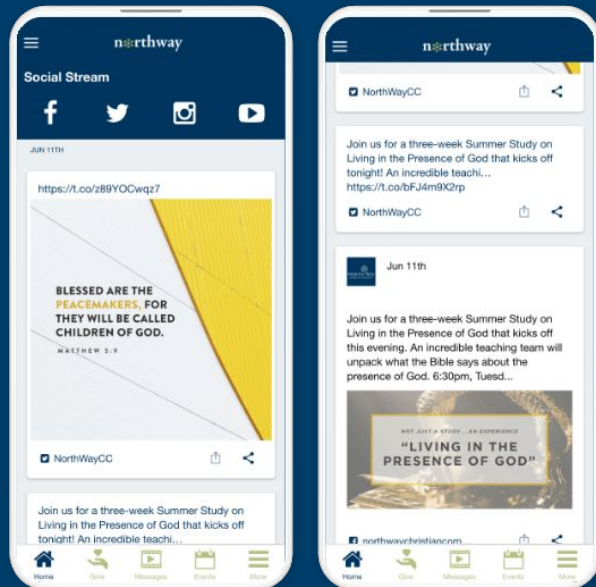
northway

Social Stream

JUN 11TH

https://t.co/z89YOCwqz7

BLESSED ARE THE PEACEMAKERS, FOR THEY WILL BE CALLED CHILDREN OF GOD.

MATTHEW 5:9

NorthWayCC

Join us for a three-week Summer Study on Living in the Presence of God that kicks off tonight! An incredible teachi...

Home Give Messages Events More

northway

NorthWayCC

Join us for a three-week Summer Study on Living in the Presence of God that kicks off tonight! An incredible teachi... https://t.co/bFJ4m9X2rp

NorthWayCC

Jun 11th

Join us for a three-week Summer Study on Living in the Presence of God that kicks off this evening. An incredible teaching team will unpack what the Bible says about the presence of God. 6:30pm, Tuesd...

NOT JUST A STUDY...AN EXPERIENCE

"LIVING IN THE PRESENCE OF GOD"

northwaychristiancom...

Home Give Messages Events More